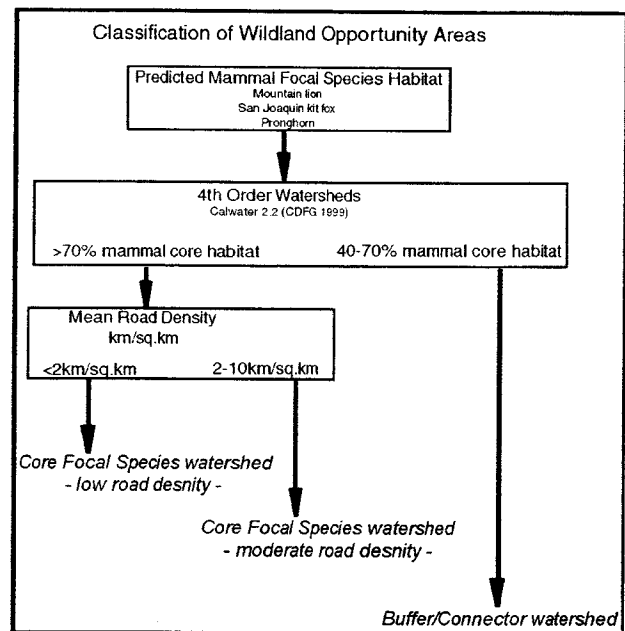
Classification of Wildland Opportunity Areas

Predicted Mammal Focal Species Habitat
Mountain lion
San Joaquin kit fox
Pronghorn

4th Order Watersheds
Calwater 2.2 (CDFG 1999)

>70% mammal core habitat

40-70% mammal core habitat

Mean Road Density
km/sq.km

<2km/sq.km

2-10km/sq.km

Core Focal Species watershed
- low road desnity -

Core Focal Species watershed
- moderate road desnity -

Buffer/Connector watershed